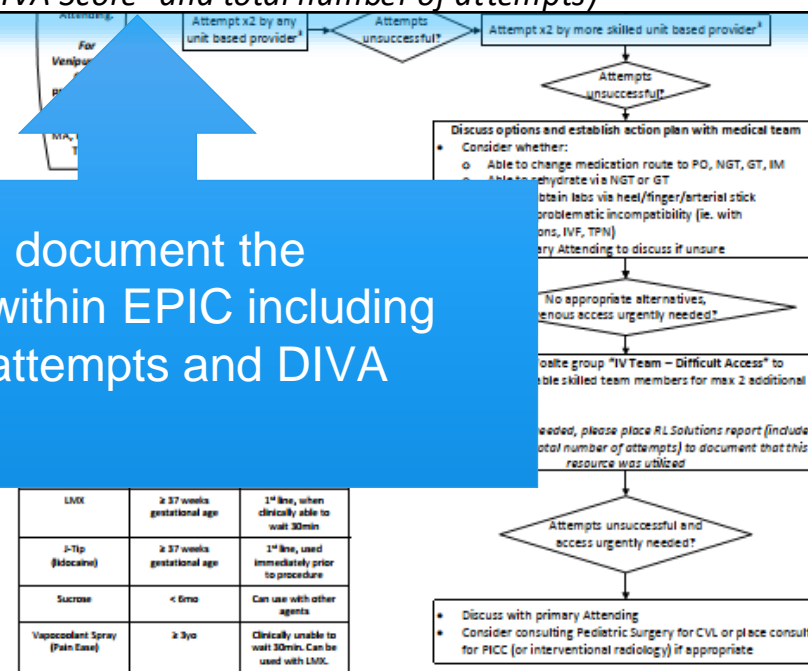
IVA Score¹ and total number of attempts)

Attending.

For Venipun

Bl

MA, T

Attempt x2 by any unit based provider³

Attempts unsuccessful?

Attempt x2 by more skilled unit based provider³

Attempts unsuccessful?

Discuss options and establish action plan with medical team

Consider whether:

o Able to change medication route to PO, NGT, GT, IM

o Able to rehydrate via NGT or GT

obtain labs via heel/finger/arterial stick

problematic incompatibility (ie. with ons, IVF, TPN)

ary Attending to discuss if unsure

document the within EPIC including attempts and DIVA

No appropriate alternatives, enous access urgently needed?

osite group "IV Team – Difficult Access" to able skilled team members for max 2 additional

eeded, please place RL Solutions report (include otal number of attempts) to document that this resource was utilized

| LMX | ≥ 37 weeks gestational age | 1st line, when clinically able to wait 30min |
|---|---|---|
| J-Tip (lidocaine) | ≥ 37 weeks gestational age | 1st line, used immediately prior to procedure |
| Sucrose | < 6mo | Can use with other agents |
| Vapocoolant Spray (Pain Ease) | ≥ 3yo | Clinically unable to wait 30min. Can be used with LMX. |

Attempts unsuccessful and access urgently needed?

Discuss with primary Attending

Consider consulting Pediatric Surgery for CVL or place consult for PICC (or interventional radiology) if appropriate